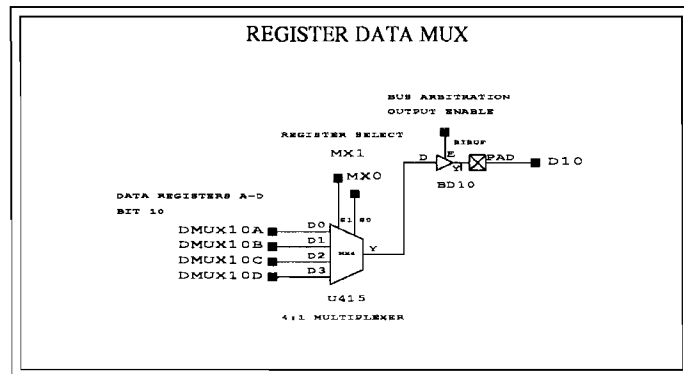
REGISTER DATA MUX

BUS ARBITRATION
OUTPUT ENABLE

REGISTER SELECT

MX1

MX0

BIBUF

D E Y PAD

D10

BD10

DATA REGISTERS A-D
BIT 10

S1 S0

DMUX10A D0
DMUX10B D1
DMUX10C D2
DMUX10D D3

MX4

Y

U415

4:1 MULTIPLEXER